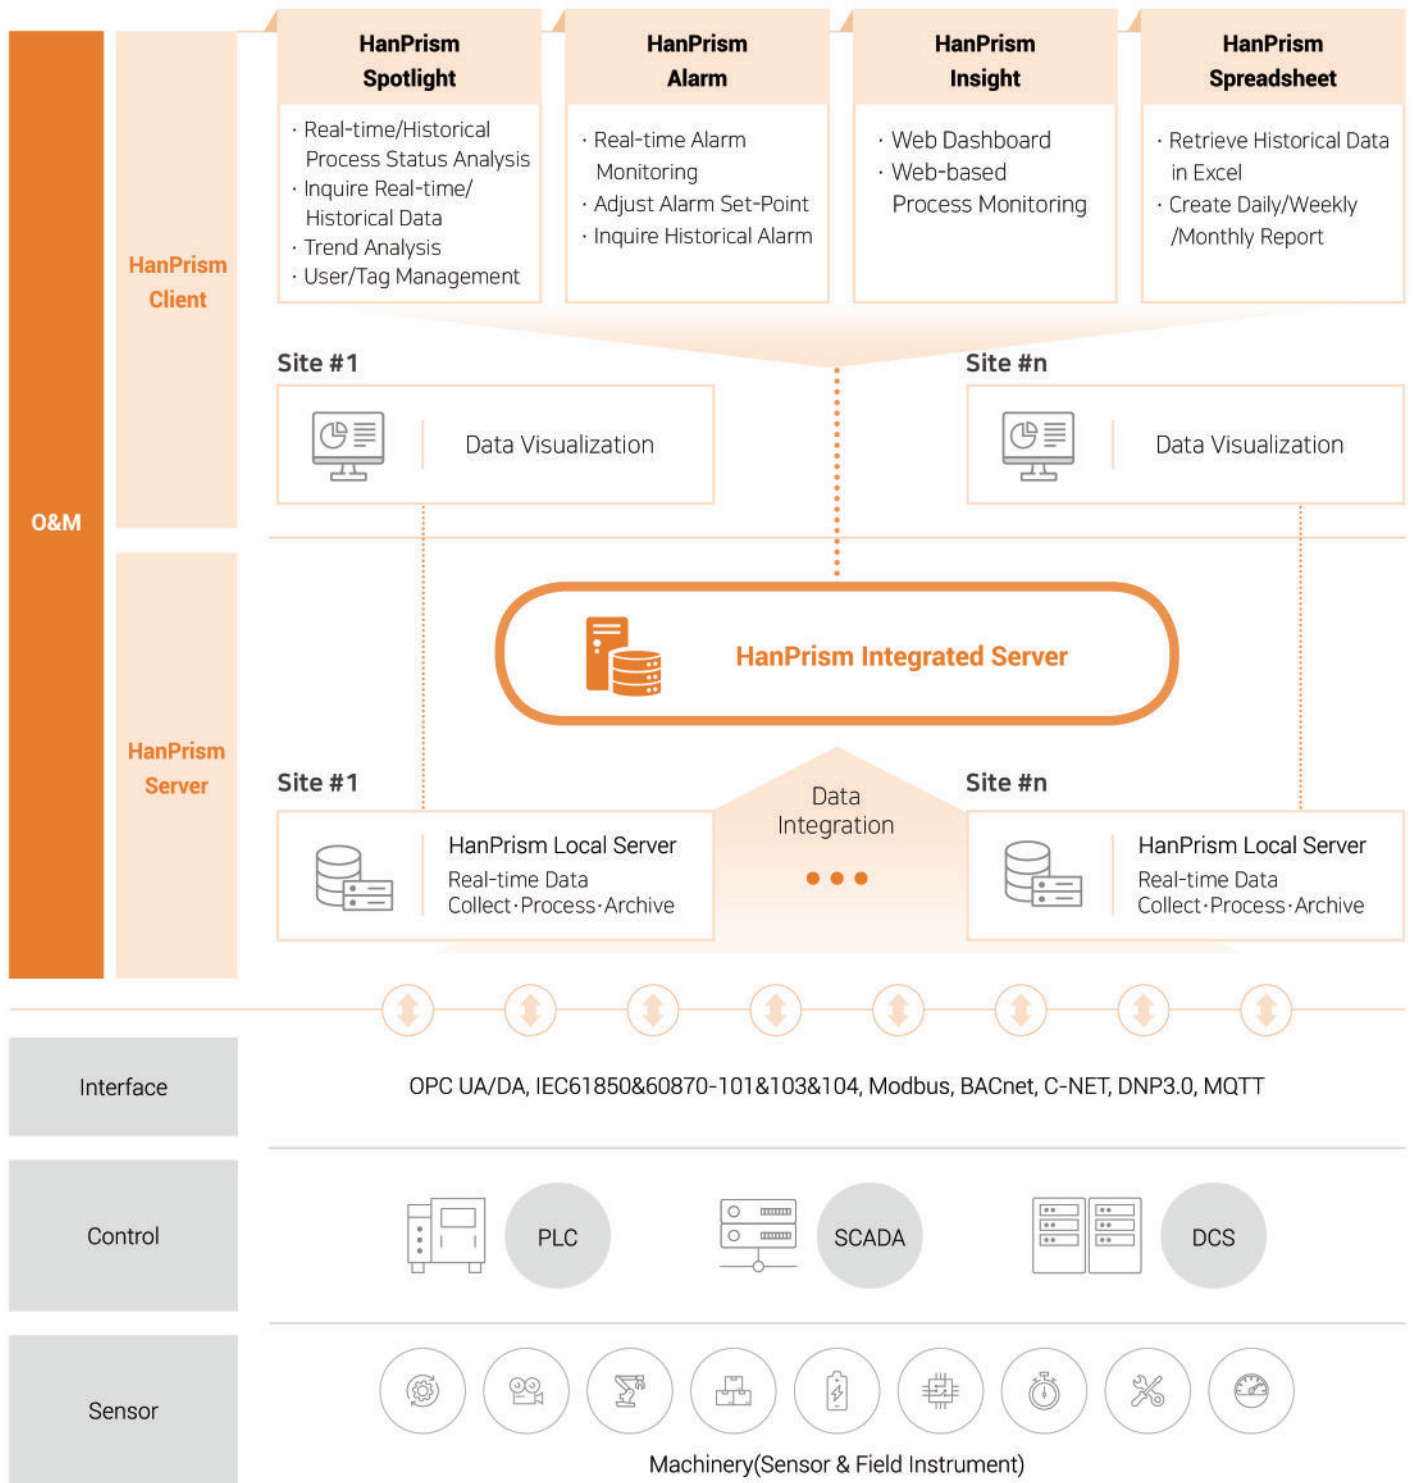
O&M

HanPrism Client

HanPrism Spotlight
· Real-time/Historical Process Status Analysis
· Inquire Real-time/ Historical Data
· Trend Analysis
· User/Tag Management

HanPrism Alarm
· Real-time Alarm Monitoring
· Adjust Alarm Set-Point
· Inquire Historical Alarm

HanPrism Insight
· Web Dashboard
· Web-based Process Monitoring

HanPrism Spreadsheet
· Retrieve Historical Data in Excel
· Create Daily/Weekly /Monthly Report

Site #1
Data Visualization

Site #n
Data Visualization

HanPrism Server

HanPrism Integrated Server

Site #1
HanPrism Local Server
Real-time Data Collect·Process·Archive

Data Integration

Site #n
HanPrism Local Server
Real-time Data Collect·Process·Archive

Interface
OPC UA/DA, IEC61850&60870-101&103&104, Modbus, BACnet, C-NET, DNP3.0, MQTT

Control
PLC
SCADA
DCS

Sensor
Machinery(Sensor & Field Instrument)